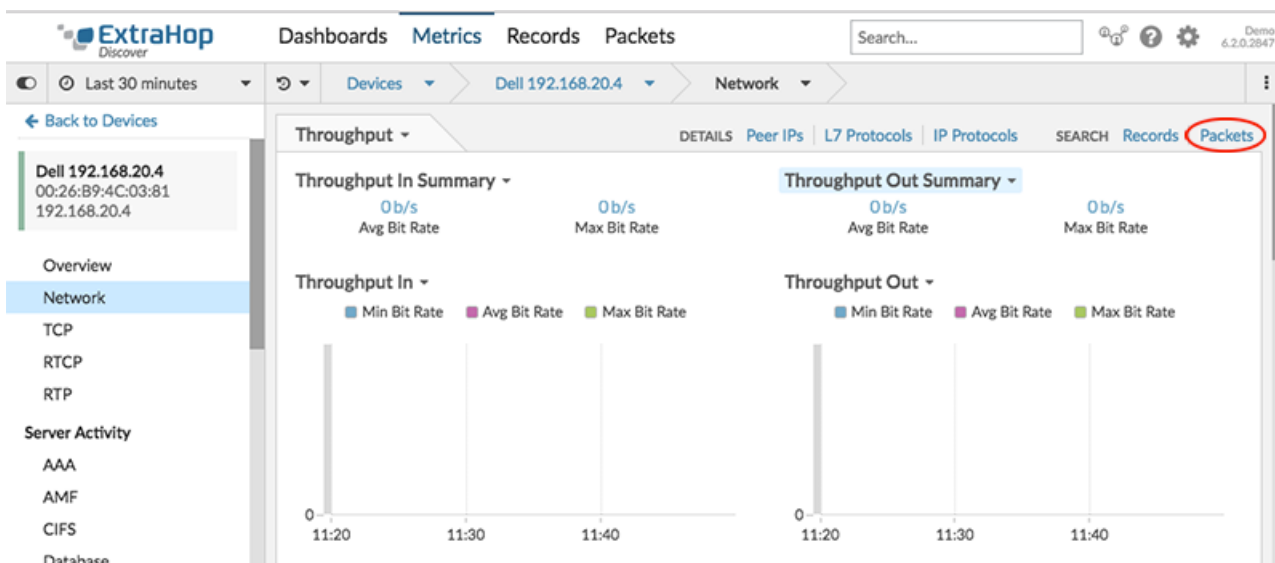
ExtraHop Discover

Dashboards Metrics Records Packets

Search...

Demo
6.2.0.2847

Last 30 minutes

Devices Dell 192.168.20.4 Network

← Back to Devices

Dell 192.168.20.4
00:26:B9:4C:03:81
192.168.20.4

Overview
Network
TCP
RTCP
RTP
Server Activity
AAA
AMF
CIFS
Database

Throughput

DETAILS Peer IPs | L7 Protocols | IP Protocols SEARCH Records | Packets

Throughput In Summary
0 b/s
Avg Bit Rate
0 b/s
Max Bit Rate

Throughput Out Summary
0 b/s
Avg Bit Rate
0 b/s
Max Bit Rate

Throughput In
Min Bit Rate Avg Bit Rate Max Bit Rate
0
11:20 11:30 11:40

Throughput Out
Min Bit Rate Avg Bit Rate Max Bit Rate
0
11:20 11:30 11:40